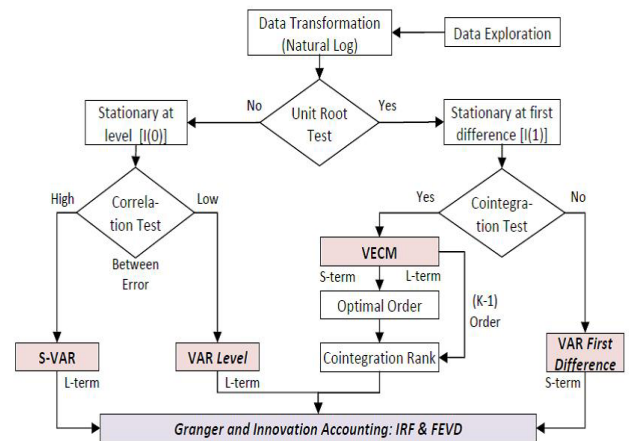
Data Transformation (Natural Log)

Data Exploration

No

Unit Root Test

Yes

Stationary at level [I(0)]

Stationary at first difference [I(1)]

High

Correlation Test

Low

Between Error

Yes

Cointegration Test

No

VECM

S-term

L-term

Optimal Order

(K-1) Order

Cointegration Rank

S-VAR

L-term

VAR Level

L-term

VAR First Difference

S-term

Granger and Innovation Accounting: IRF & FEVD